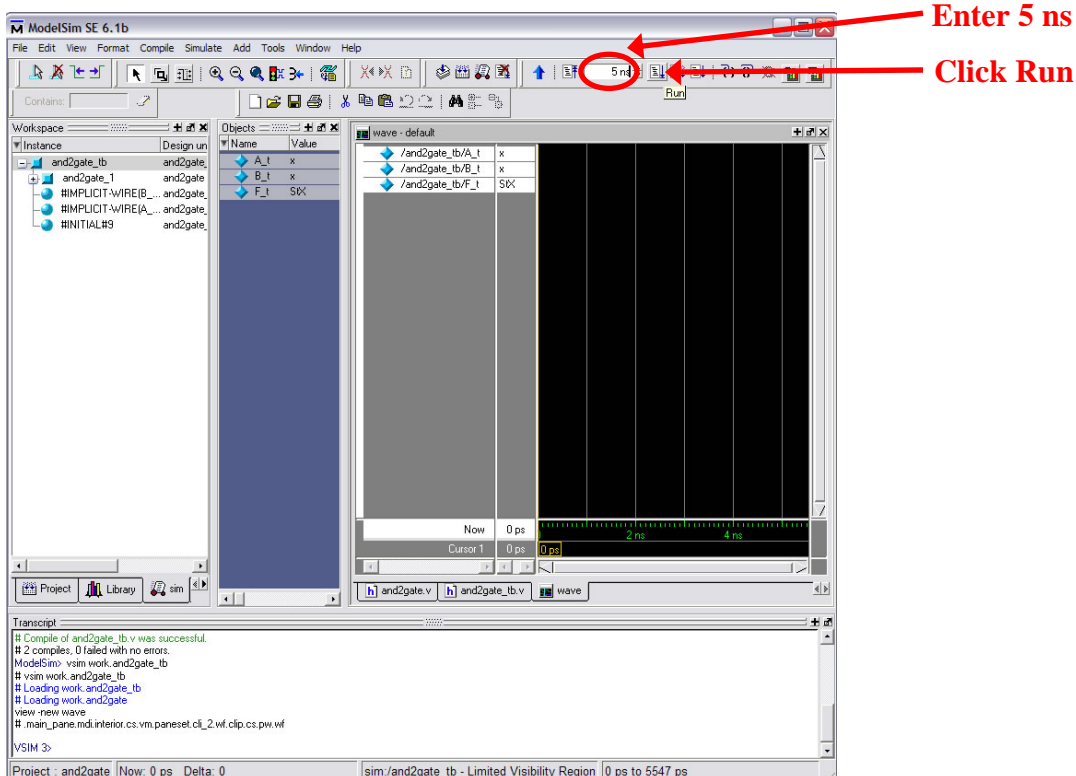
ModelSim SE 6.1b

Enter 5 ns

Click Run

File Edit View Format Compile Simulate Add Tools Window Help

5 ns

Run

Contains:

Workspace

| Instance | Design un |
|---|---|
| and2gate_tb | and2gate_ |
| and2gate_1 | and2gate |
| #IMPLICIT-WIRE(B_... | and2gate_ |
| #IMPLICIT-WIRE(A_... | and2gate_ |
| #INITIAL#9 | and2gate_ |

Project Library sim

Objects

| Name | Value |
|---|---|
| A_t | x |
| B_t | x |
| F_t | StX |

wave - default

| | |
|---|---|
| /and2gate_tb/A_t | x |
| /and2gate_tb/B_t | x |
| /and2gate_tb/F_t | StX |

Now 0 ps

Cursor 1 0 ps

0 ps

2 ns

4 ns

and2gate.v and2gate_tb.v wave

Transcript

# Compile of and2gate_tb.v was successful.
# 2 compiles, 0 failed with no errors.
ModelSim> vsim work.and2gate_tb
# vsim work.and2gate_tb
# Loading work.and2gate_tb
# Loading work.and2gate
view -new wave
# .main_pane.mdi.interior.cs.vm.paneset.cli_2.wf.clip.cs.pw.wf

VSIM 3>

Project : and2gate Now: 0 ps Delta: 0 sim:/and2gate_tb - Limited Visibility Region 0 ps to 5547 ps